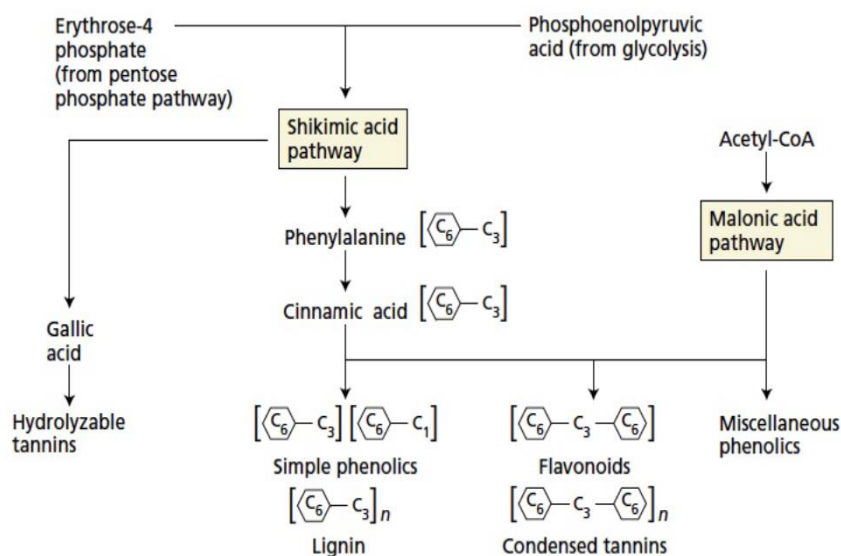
Erythrose-4 phosphate (from pentose phosphate pathway)

Phosphoenolpyruvic acid (from glycolysis)

Shikimic acid pathway

Acetyl-CoA

Malonic acid pathway

Phenylalanine $[C_6-C_3]$

Cinnamic acid $[C_6-C_3]$

Gallic acid

Hydrolyzable tannins

$[C_6-C_3][C_6-C_1]$

Simple phenolics

$[C_6-C_3]_n$

Lignin

$[C_6-C_3-C_6]$

Flavonoids

$[C_6-C_3-C_6]_n$

Condensed tannins

Miscellaneous phenolics